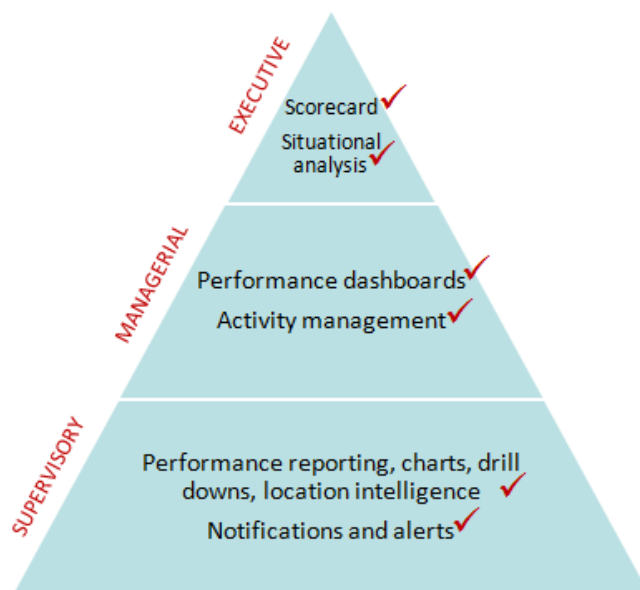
EXECUTIVE

Scorecard

Situational analysis

MANAGERIAL

Performance dashboards

Activity management

SUPERVISORY

Performance reporting, charts, drill downs, location intelligence

Notifications and alerts